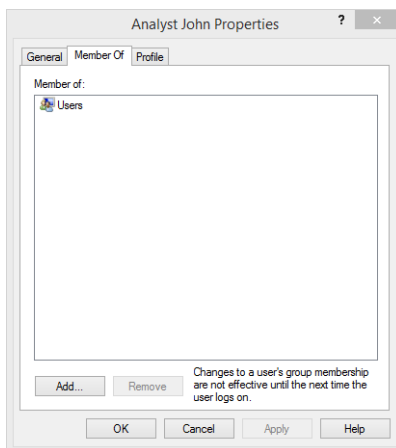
Analyst John Properties

?

General

Member Of

Profile

Member of:

Users

Add...

Remove

Changes to a user's group membership are not effective until the next time the user logs on.

OK

Cancel

Apply

Help